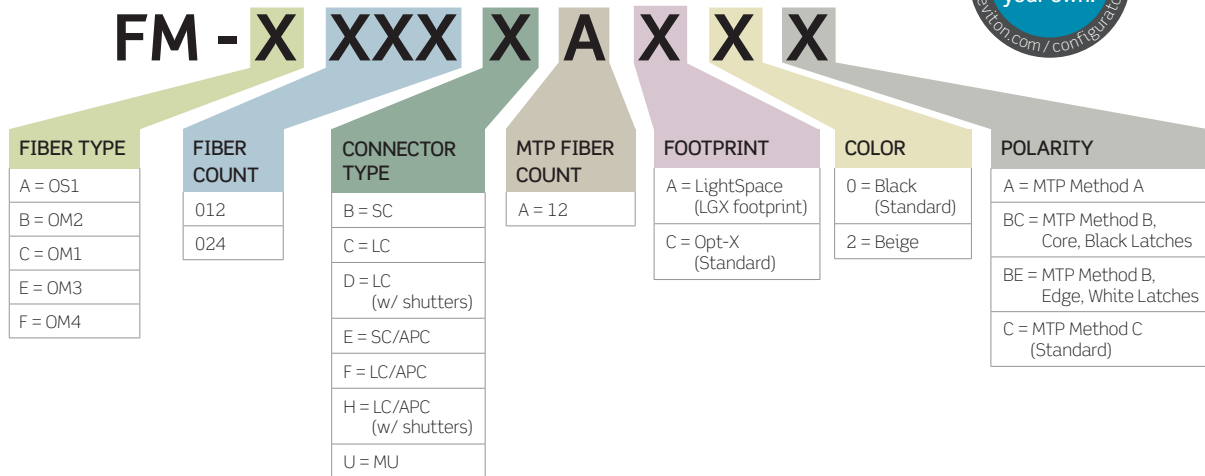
your own!
leviton.com/configurator

FM - X XXX X A X X X

| FIBER TYPE |
|---|
| A = OS1 |
| B = OM2 |
| C = OM1 |
| E = OM3 |
| F = OM4 |

| FIBER COUNT |
|---|
| 012 |
| 024 |

| CONNECTOR TYPE |
|---|
| B = SC |
| C = LC |
| D = LC (w/ shutters) |
| E = SC/APC |
| F = LC/APC |
| H = LC/APC (w/ shutters) |
| U = MU |

| MTP FIBER COUNT |
|---|
| A = 12 |

| FOOTPRINT |
|---|
| A = LightSpace (LGX footprint) |
| C = Opt-X (Standard) |

| COLOR |
|---|
| 0 = Black (Standard) |
| 2 = Beige |

| POLARITY |
|---|
| A = MTP Method A |
| BC = MTP Method B, Core, Black Latches |
| BE = MTP Method B, Edge, White Latches |
| C = MTP Method C (Standard) |